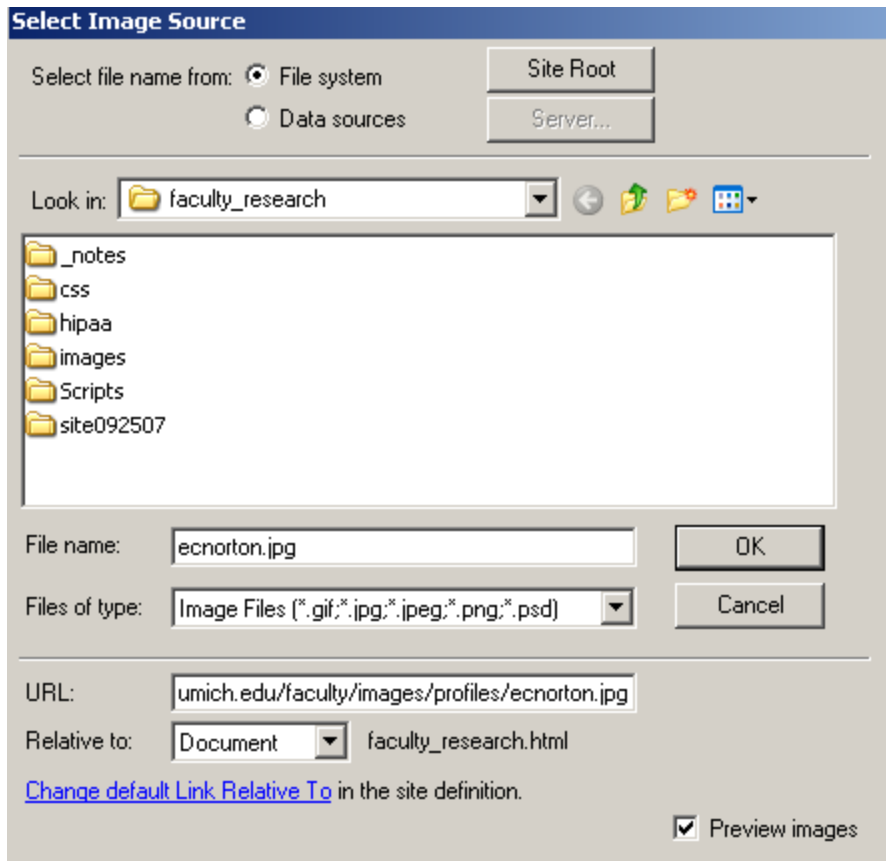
Select Image Source

Select file name from: File system
Data sources

Site Root
Server...

Look in: faculty_research

_notes
css
hipaa
images
Scripts
site092507

File name: ecnorton.jpg
OK

Files of type: Image Files (*.gif;*.jpg;*.jpeg;*.png;*.psd)
Cancel

URL: umich.edu/faculty/images/profiles/ecnorton.jpg

Relative to: Document faculty_research.html

Change default Link Relative To in the site definition.

Preview images